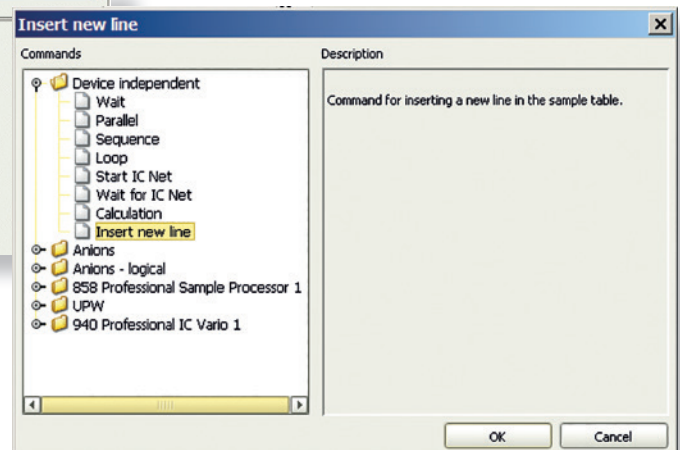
Insert new line

Commands

Device independent
Wait
Parallel
Sequence
Loop
Start IC Net
Wait for IC Net
Calculation
Insert new line
Anions
Anions - logical
858 Professional Sample Processor 1
UPW
940 Professional IC Vario 1

Description

Command for inserting a new line in the sample table.

OK
Cancel